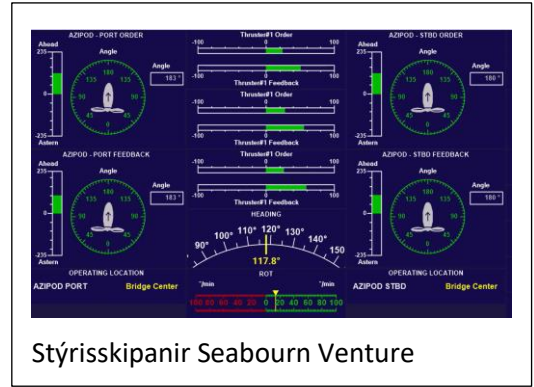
AZIPOD - PORT ORDER
Ahead
235
0
-235
Astern
Angle
180
135
135
90
90
45
45
0
Angle
183 °

Thruster#1 Order
-100 0 100
Thruster#1 Feedback
Thruster#1 Order
-100 0 100
-100 0 100
Thruster#1 Feedback
Thruster#1 Order
-100 0 100
-100 0 100
Thruster#1 Feedback

AZIPOD - STBD ORDER
Ahead
235
0
-235
Astern
Angle
180
135
135
90
90
45
45
0
Angle
180 °

AZIPOD - PORT FEEDBACK
Ahead
235
0
-235
Astern
Angle
180
135
135
90
90
45
45
0
Angle
183 °

HEADING
90° 100° 110° 120° 130° 140° 150
117.8°

AZIPOD - STBD FEEDBACK
Ahead
235
0
-235
Astern
Angle
180
135
135
90
90
45
45
0
Angle
180 °

OPERATING LOCATION
AZIPOD PORT Bridge Center
ROT
°/min °/min
100 80 60 40 20 0 20 40 60 80 100
OPERATING LOCATION
AZIPOD STBD Bridge Center

Stýrisskipanir Seabourn Venture